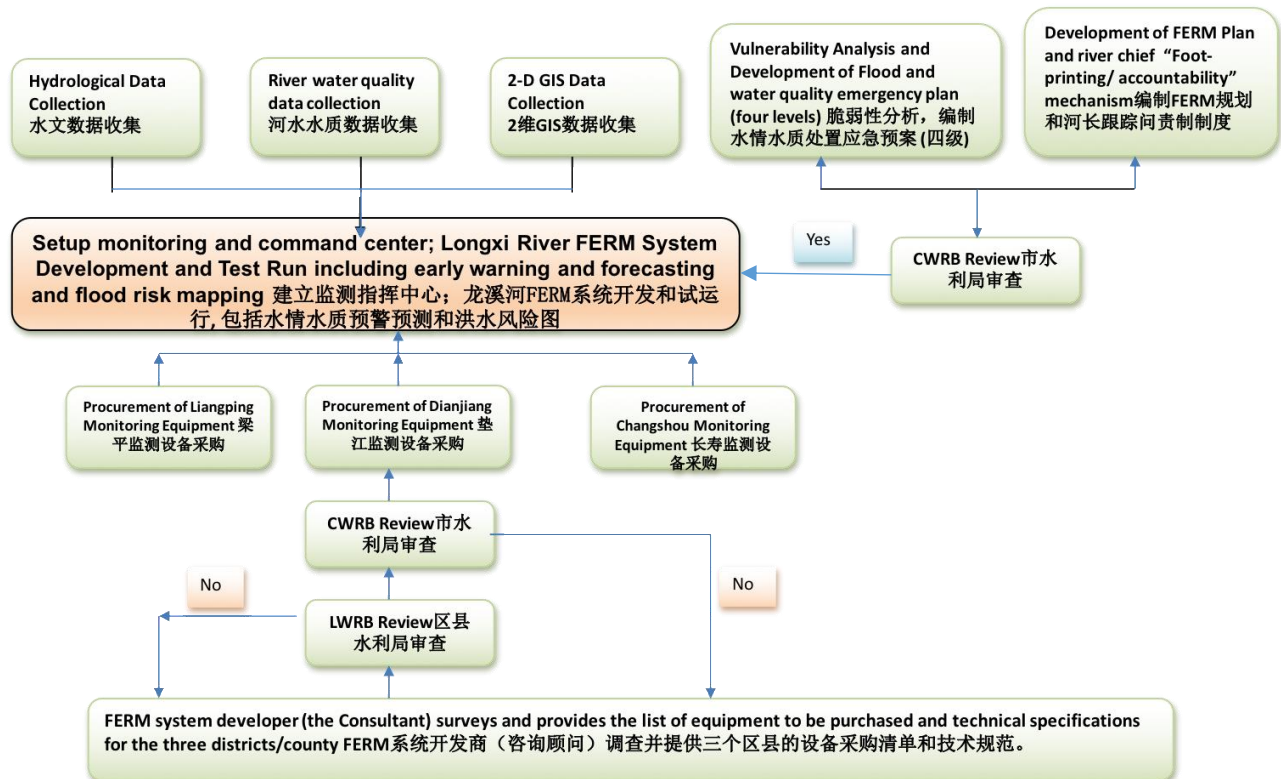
Hydrological Data Collection 水文数据收集

River water quality data collection 河水水质数据收集

2-D GIS Data Collection 2维GIS数据收集

Vulnerability Analysis and Development of Flood and water quality emergency plan (four levels) 脆弱性分析，编制水情水质处置应急预案 (四级)

Development of FERM Plan and river chief “Foot-printing/ accountability” mechanism编制FERM规划和河长跟踪问责制度

Setup monitoring and command center; Longxi River FERM System Development and Test Run including early warning and forecasting and flood risk mapping 建立监测指挥中心；龙溪河FERM系统开发和试运行, 包括水情水质预警预测和洪水风险图

Yes

CWRB Review市水利局审查

Procurement of Liangping Monitoring Equipment 梁平监测设备采购

Procurement of Dianjiang Monitoring Equipment 垫江监测设备采购

Procurement of Changshou Monitoring Equipment 长寿监测设备采购

CWRB Review市水利局审查

No

No

LWRB Review区县水利局审查

FERM system developer (the Consultant) surveys and provides the list of equipment to be purchased and technical specifications for the three districts/county FERM系统开发商（咨询顾问）调查并提供三个区县的设备采购清单和技术规范。